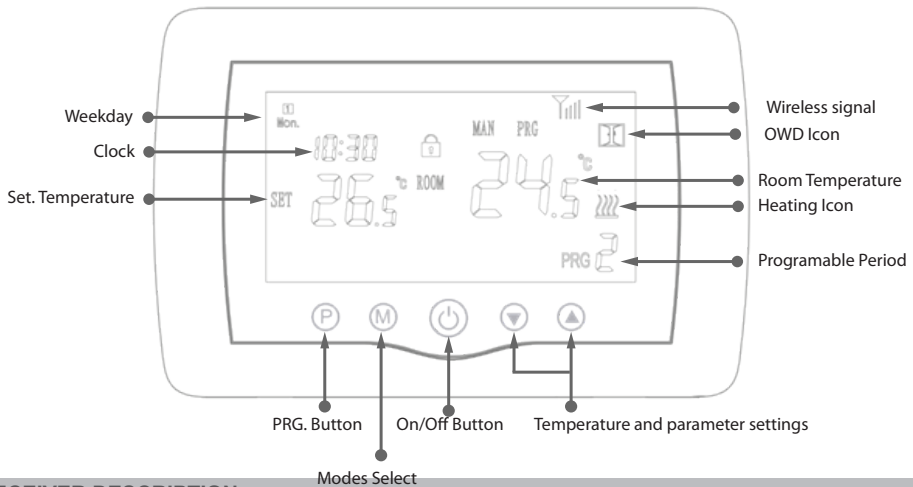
Weekday
1
Mon.
Clock
10:30
Set. Temperature
SET
26.5
°c ROOM
MAN PRG
24.5
°c
PRG 2
Wireless signal
OWD Icon
Room Temperature
Heating Icon
Programable Period
P
M
PRG. Button
Modes Select
On/Off Button
Temperature and parameter settings
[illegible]